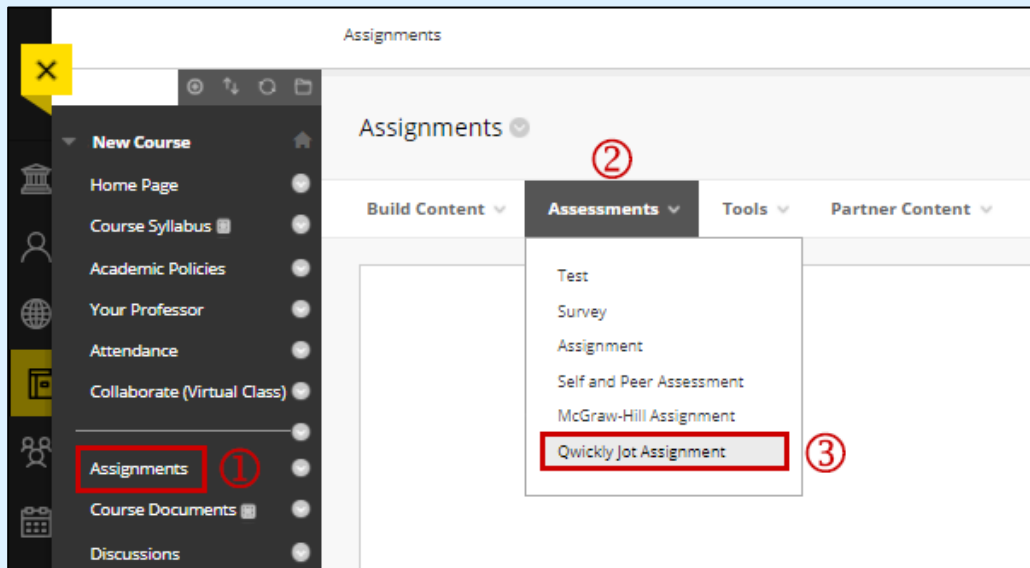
Assignments

New Course
Home Page
Course Syllabus
Academic Policies
Your Professor
Attendance
Collaborate (Virtual Class)
Assignments ①
Course Documents
Discussions

Assignments

②
Build Content
Assessments
Tools
Partner Content

Test
Survey
Assignment
Self and Peer Assessment
McGraw-Hill Assignment
Qwickly Jot Assignment ③